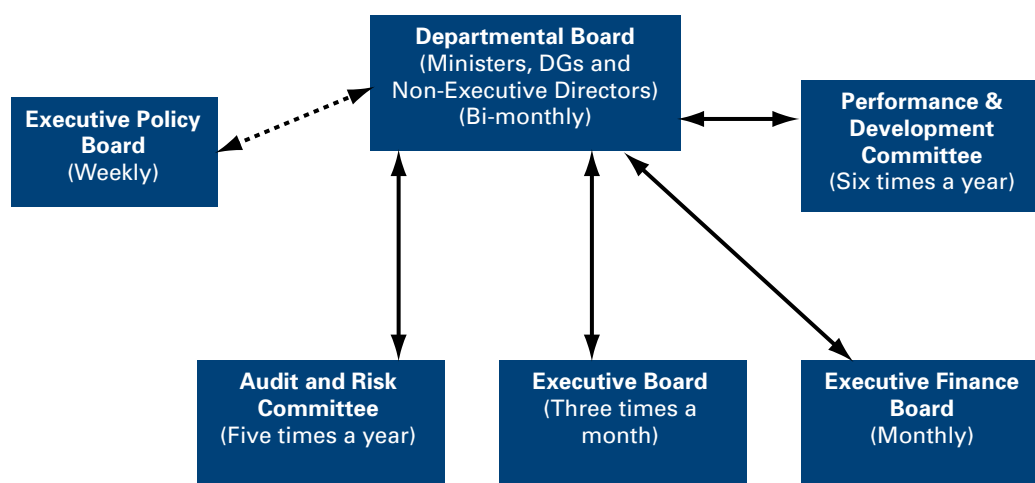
Departmental Board
(Ministers, DGs and Non-Executive Directors)
(Bi-monthly)

Executive Policy Board
(Weekly)

Performance & Development Committee
(Six times a year)

Audit and Risk Committee
(Five times a year)

Executive Board
(Three times a month)

Executive Finance Board
(Monthly)